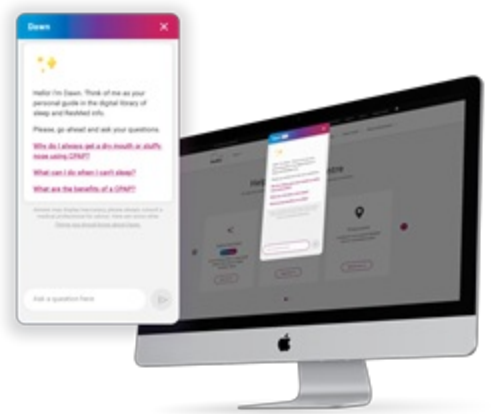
Dawn

Hello! I'm Dawn. Think of me as your personal guide in the digital library of sleep and ResMed info.

Please, go ahead and ask your questions.

Why do I always get a dry mouth or stuffy nose using CPAP?

What can I do when I can't sleep?

What are the benefits of a CPAP?

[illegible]

Ask a question here